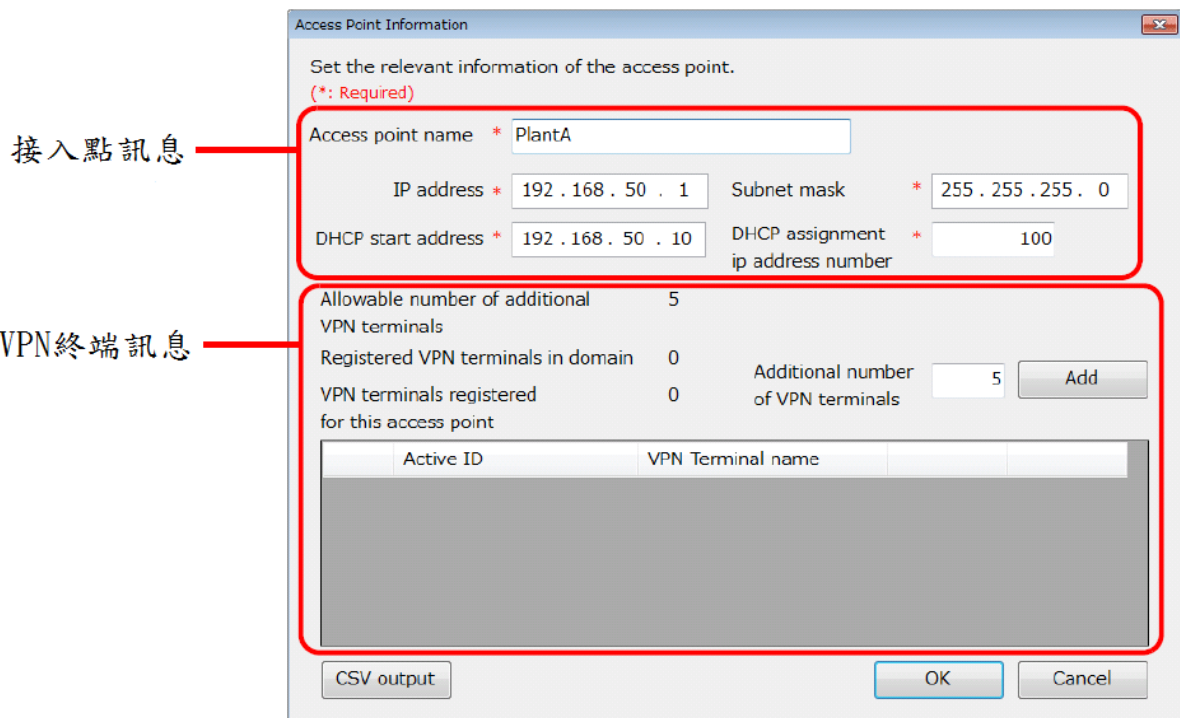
Access Point Information

Set the relevant information of the access point.
(*: Required)

接入點訊息

Access point name * PlantA

IP address * 192 . 168 . 50 . 1

Subnet mask * 255 . 255 . 255 . 0

DHCP start address * 192 . 168 . 50 . 10

DHCP assignment ip address number * 100

VPN終端訊息

Allowable number of additional VPN terminals 5

Registered VPN terminals in domain 0

VPN terminals registered for this access point 0

Additional number of VPN terminals 5

Add

| | Active ID | VPN Terminal name | | |
|---|---|---|---|---|

CSV output

OK

Cancel